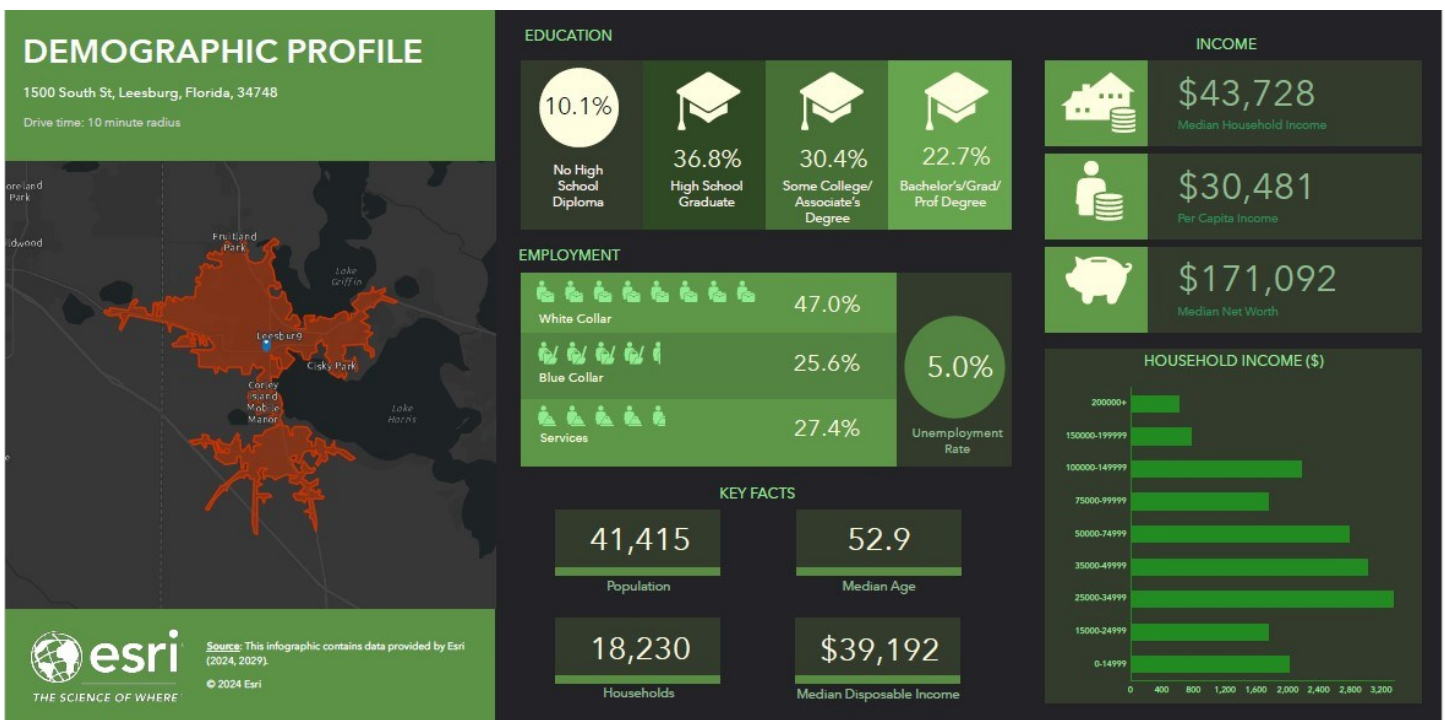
DEMOGRAPHIC PROFILE

1500 South St, Leesburg, Florida, 34748

Drive time: 10 minute radius

oreland Park

ldwood

Fruitland Park

Lake Griffin

Leesburg

Cisky Park

Corley Island Mobile Manor

Lake Harris

esri
THE SCIENCE OF WHERE

Source: This infographic contains data provided by Esri (2024, 2029).

© 2024 Esri

EDUCATION

10.1%
No High School Diploma

36.8%
High School Graduate

30.4%
Some College/ Associate's Degree

22.7%
Bachelor's/Grad/ Prof Degree

EMPLOYMENT

White Collar 47.0%

Blue Collar 25.6%

Services 27.4%

5.0%
Unemployment Rate

KEY FACTS

41,415
Population

52.9
Median Age

18,230
Households

$39,192
Median Disposable Income

INCOME

$43,728
Median Household Income

$30,481
Per Capita Income

$171,092
Median Net Worth

HOUSEHOLD INCOME ($)

200000+
150000-199999
100000-149999
75000-99999
50000-74999
35000-49999
25000-34999
15000-24999
0-14999

0 400 800 1,200 1,600 2,000 2,400 2,800 3,200